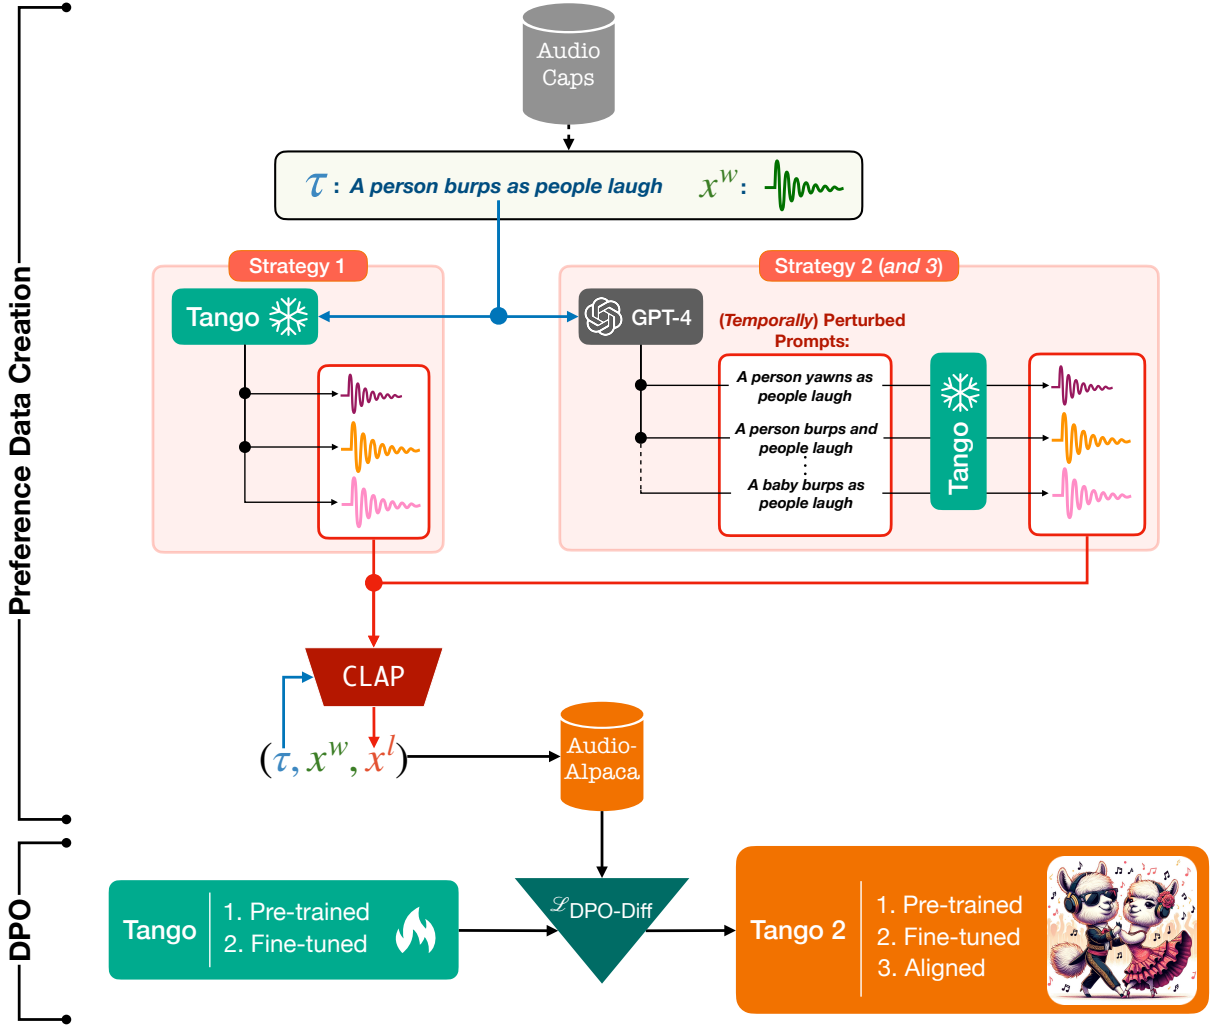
Preference Data Creation

Audio Caps

$\tau$ : A person burps as people laugh $x^w$:

Strategy 1

Tango

Strategy 2 (and 3)

GPT-4

(Temporally) Perturbed Prompts:

A person yawns as people laugh

A person burps and people laugh

A baby burps as people laugh

Tango

CLAP

$(\tau, x^w, x^l)$

Audio-Alpaca

DPO

Tango

1. Pre-trained
2. Fine-tuned

$\mathcal{L}_{\text{DPO-Diff}}$

Tango 2

1. Pre-trained
2. Fine-tuned
3. Aligned